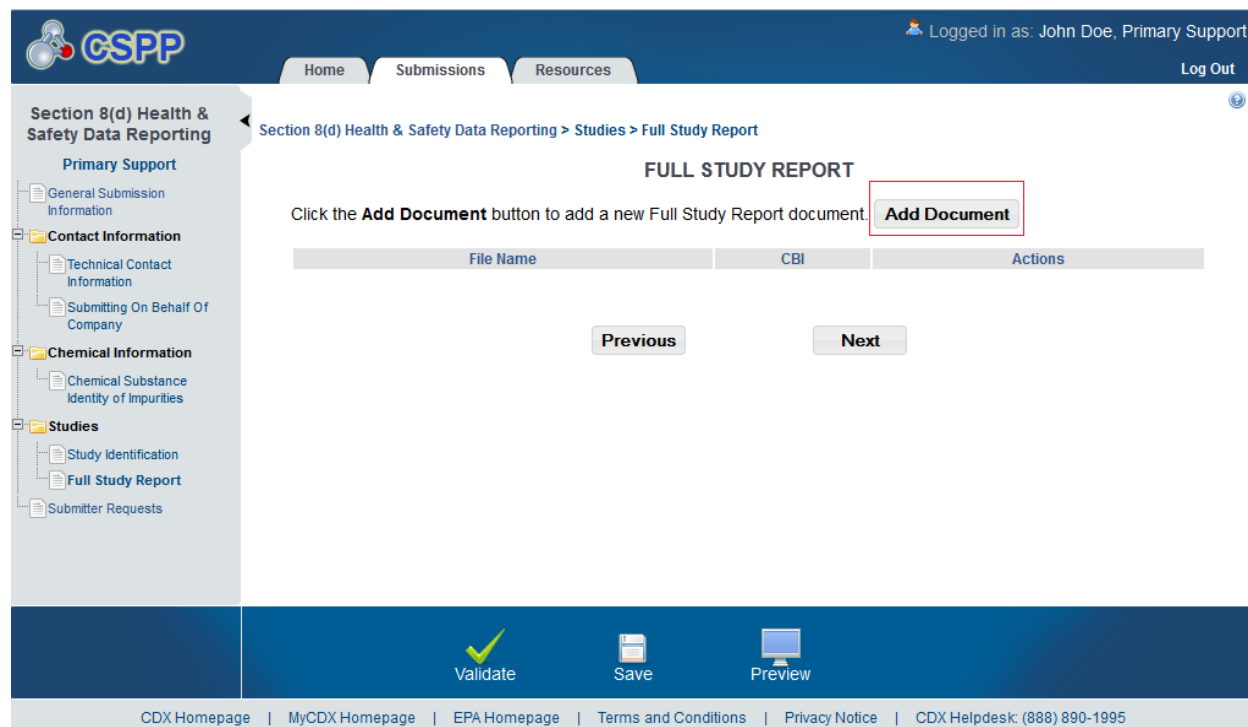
CSPP

Logged in as: John Doe, Primary Support

Home | Submissions | Resources

Log Out

Section 8(d) Health & Safety Data Reporting

Primary Support

General Submission Information

Contact Information

Technical Contact Information

Submitting On Behalf Of Company

Chemical Information

Chemical Substance Identity of Impurities

Studies

Study Identification

Full Study Report

Submitter Requests

Section 8(d) Health & Safety Data Reporting > Studies > Full Study Report

FULL STUDY REPORT

Click the **Add Document** button to add a new Full Study Report document. Add Document

| File Name | CBI | Actions |
|---|---|---|

Previous | Next

Validate | Save | Preview

CDX Homepage | MyCDX Homepage | EPA Homepage | Terms and Conditions | Privacy Notice | CDX Helpdesk: (888) 890-1995